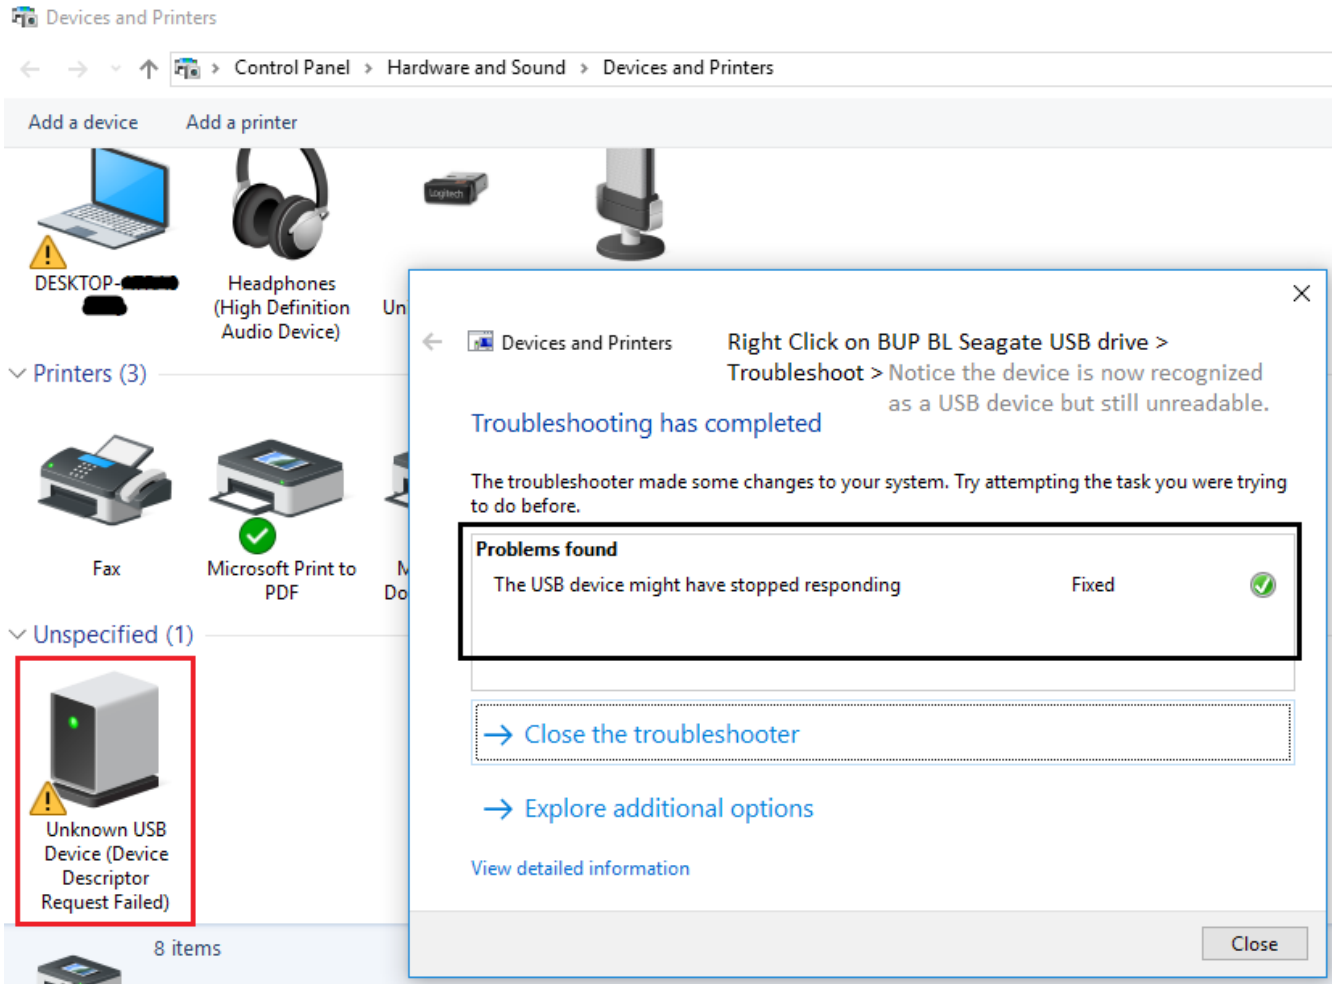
Devices and Printers

Control Panel > Hardware and Sound > Devices and Printers

Add a device Add a printer

DESKTOP-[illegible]

Headphones (High Definition Audio Device)

Un

Printers (3)

Fax

Microsoft Print to PDF

M Do

Unspecified (1)

Unknown USB Device (Device Descriptor Request Failed)

8 items

Devices and Printers

Right Click on BUP BL Seagate USB drive > Troubleshoot > Notice the device is now recognized as a USB device but still unreadable.

Troubleshooting has completed

The troubleshooter made some changes to your system. Try attempting the task you were trying to do before.

Problems found

The USB device might have stopped responding Fixed

→ Close the troubleshooter

→ Explore additional options

View detailed information

Close